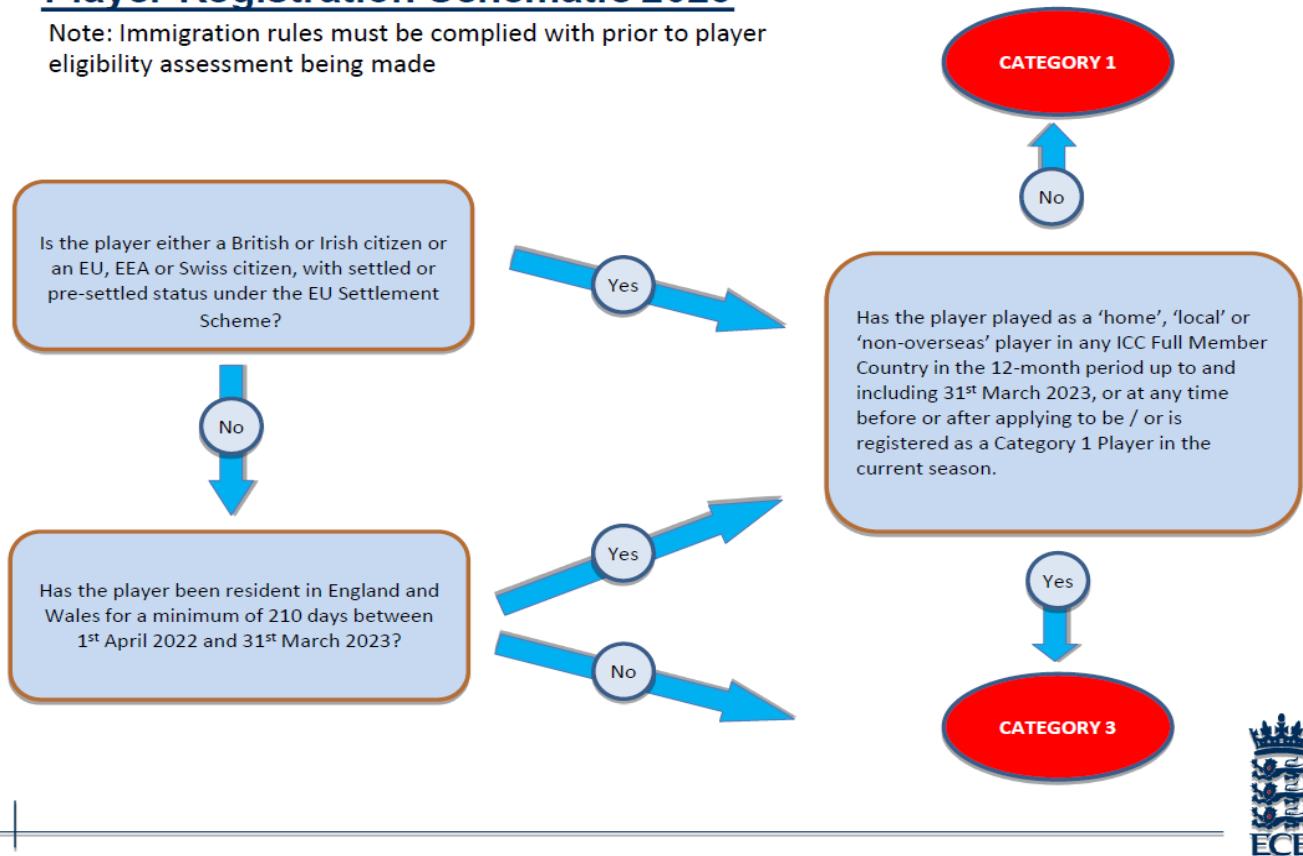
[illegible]

Note: Immigration rules must be complied with prior to player eligibility assessment being made

CATEGORY 1

No

Is the player either a British or Irish citizen or an EU, EEA or Swiss citizen, with settled or pre-settled status under the EU Settlement Scheme?

Yes

Has the player played as a 'home', 'local' or 'non-overseas' player in any ICC Full Member Country in the 12-month period up to and including 31$^{st}$ March 2023, or at any time before or after applying to be / or is registered as a Category 1 Player in the current season.

No

Yes

Has the player been resident in England and Wales for a minimum of 210 days between 1$^{st}$ April 2022 and 31$^{st}$ March 2023?

Yes

No

CATEGORY 3

ECB